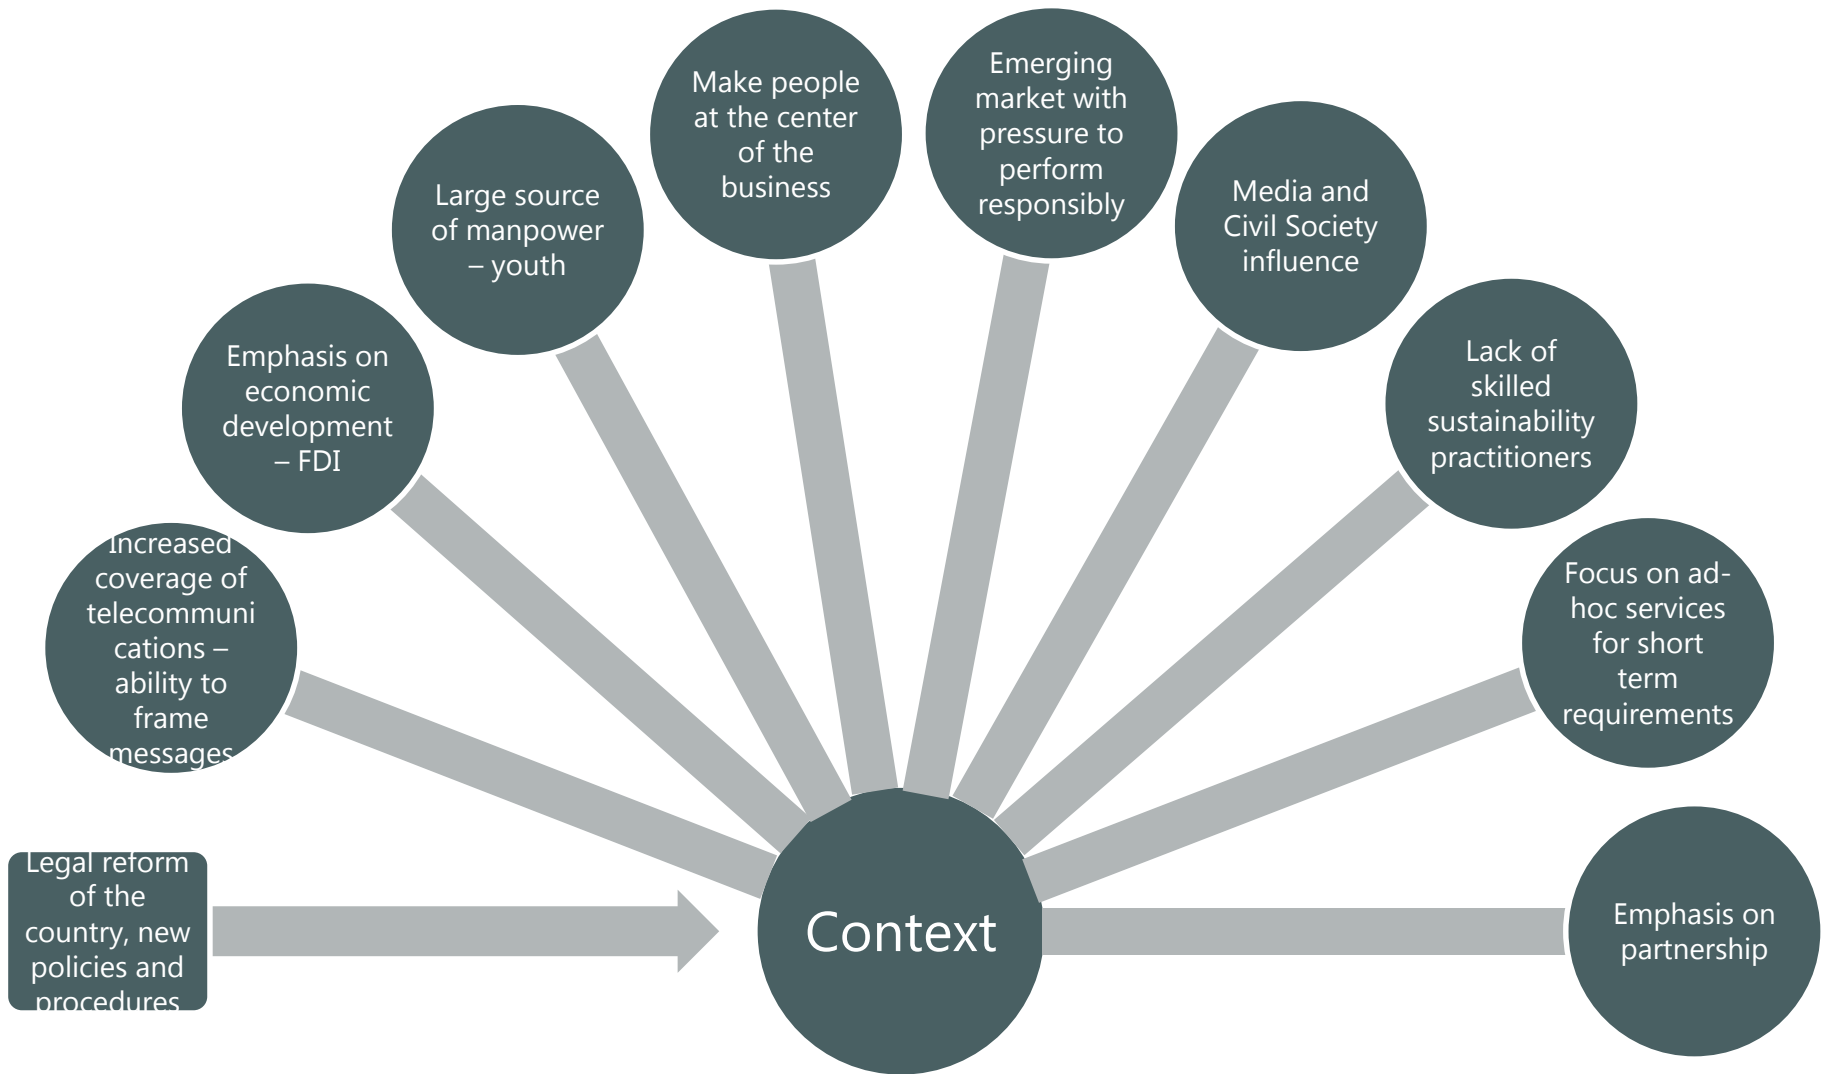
Legal reform of the country, new policies and procedures

Increased coverage of telecommunications – ability to frame messages

Emphasis on economic development – FDI

Large source of manpower – youth

Make people at the center of the business

Emerging market with pressure to perform responsibly

Media and Civil Society influence

Lack of skilled sustainability practitioners

Focus on ad-hoc services for short term requirements

Emphasis on partnership

Context